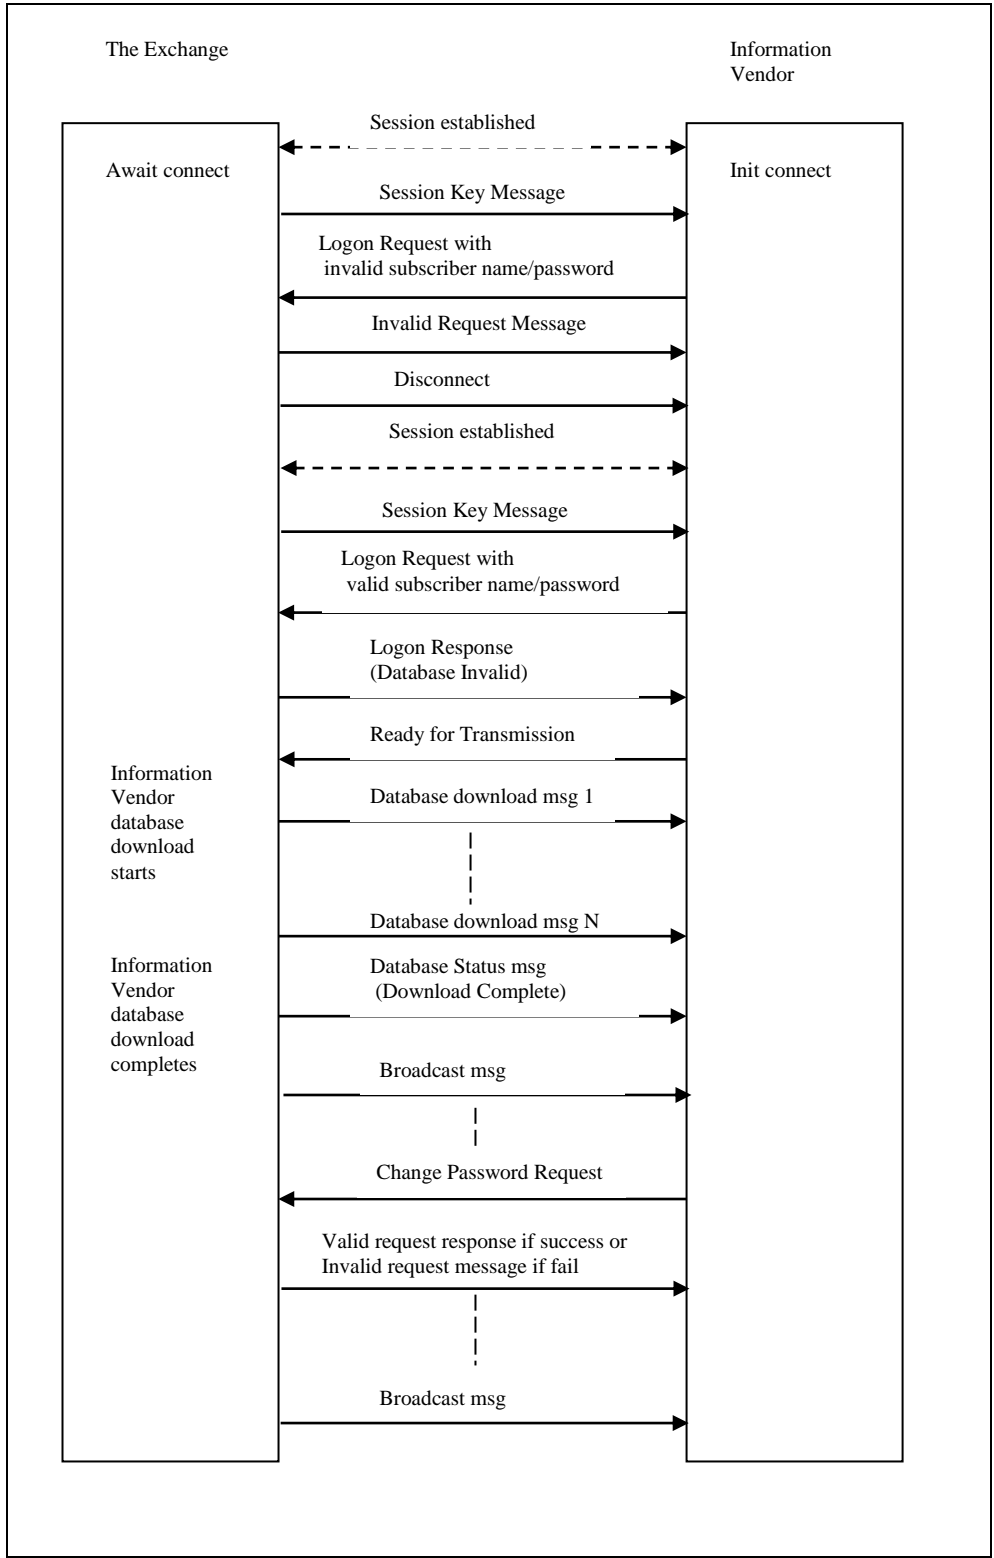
The Exchange

Information Vendor

Session established

Await connect

Init connect

Session Key Message

Logon Request with invalid subscriber name/password

Invalid Request Message

Disconnect

Session established

Session Key Message

Logon Request with valid subscriber name/password

Logon Response (Database Invalid)

Ready for Transmission

Information Vendor database download starts

Database download msg 1

Database download msg N

Information Vendor database download completes

Database Status msg (Download Complete)

Broadcast msg

Change Password Request

Valid request response if success or Invalid request message if fail

Broadcast msg